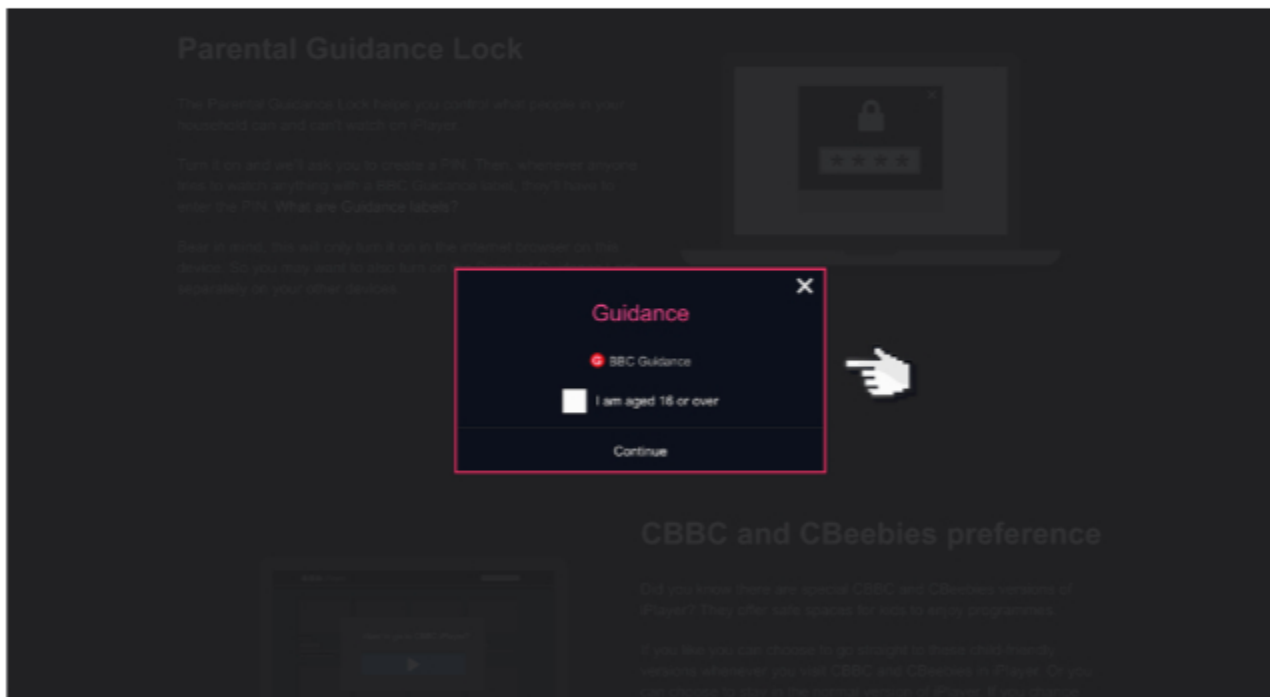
Parental Guidance Lock

The Parental Guidance Lock helps you control what people in your household can and can't watch on iPlayer.

Turn it on and we'll ask you to create a PIN. Then, whenever anyone tries to watch anything with a BBC Guidance label, they'll have to enter the PIN. What are Guidance labels?

Bear in mind, this will only turn it on in the internet browser on this device. So you may want to also turn on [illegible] separately on your other devices.

×

Guidance

G BBC Guidance

I am aged 16 or over

Continue

CBBC and CBeebies preference

Did you know there are special CBBC and CBeebies versions of iPlayer? They offer safe spaces for kids to enjoy programmes.

If you like you can choose to go straight to these child-friendly versions whenever you visit CBBC and CBeebies in iPlayer. Or you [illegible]